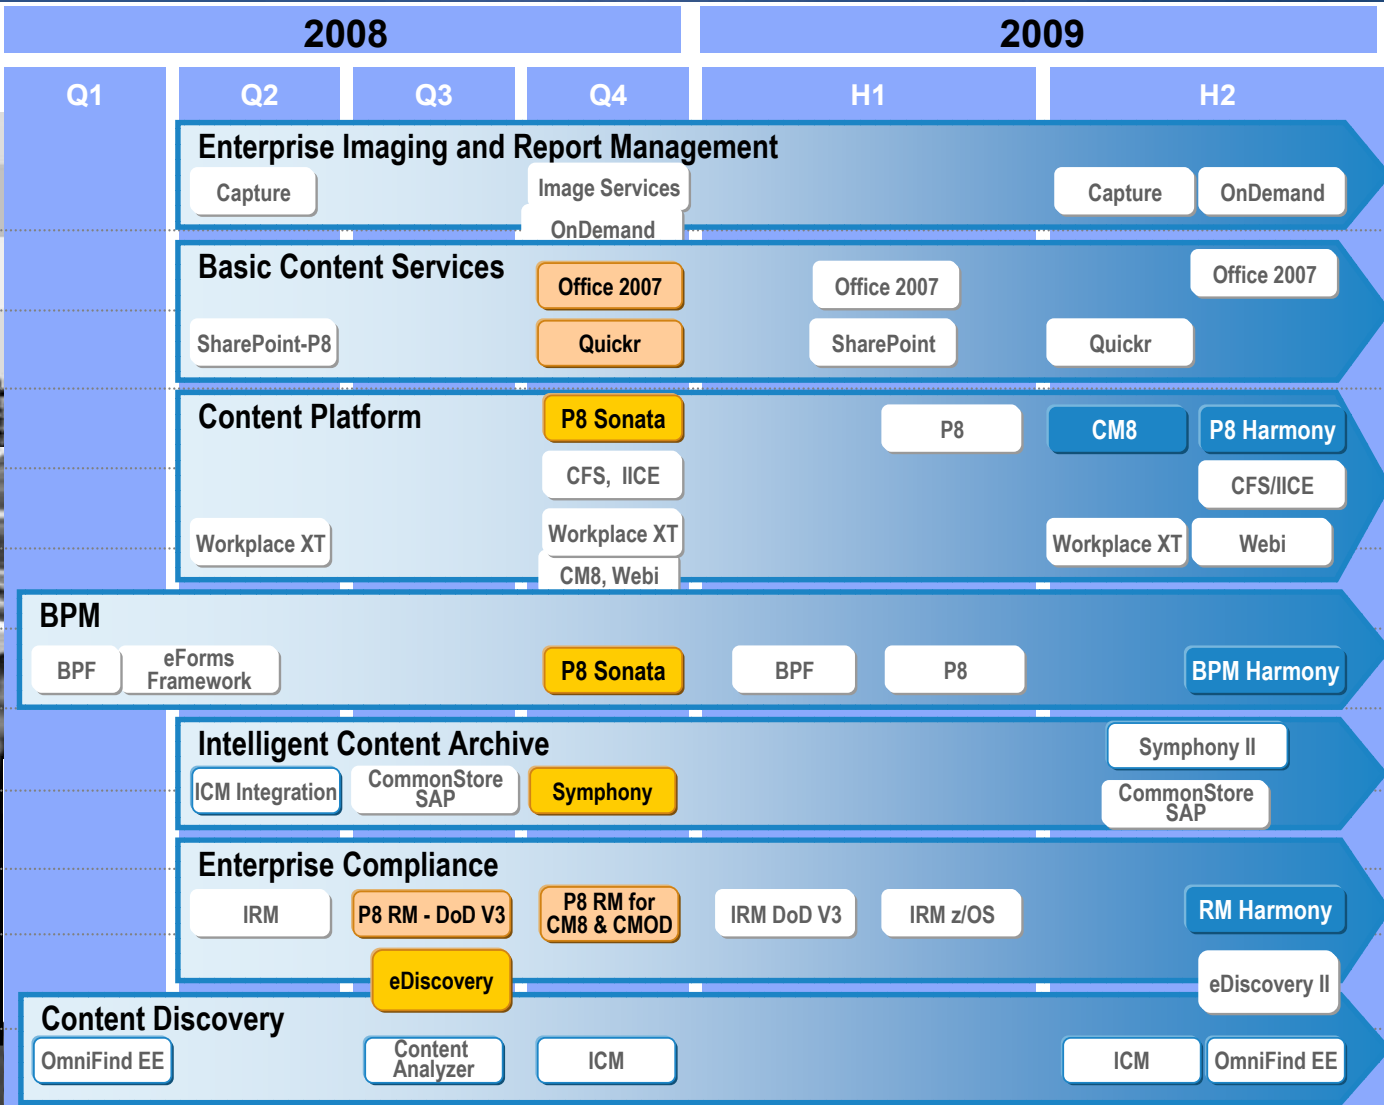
2008

2009

Q1

Q2

Q3

Q4

H1

H2

Enterprise Imaging and Report Management

Capture

Image Services

OnDemand

Capture

OnDemand

Basic Content Services

Office 2007

Office 2007

Office 2007

SharePoint-P8

Quickr

SharePoint

Quickr

Content Platform

P8 Sonata

P8

CM8

P8 Harmony

CFS, IICE

CFS/IICE

Workplace XT

Workplace XT

Workplace XT

Webi

CM8, Webi

BPM

BPF

eForms Framework

P8 Sonata

BPF

P8

BPM Harmony

Intelligent Content Archive

Symphony II

ICM Integration

CommonStore SAP

Symphony

CommonStore SAP

Enterprise Compliance

IRM

P8 RM - DoD V3

P8 RM for CM8 & CMOD

IRM DoD V3

IRM z/OS

RM Harmony

eDiscovery

eDiscovery II

Content Discovery

OmniFind EE

Content Analyzer

ICM

ICM

OmniFind EE